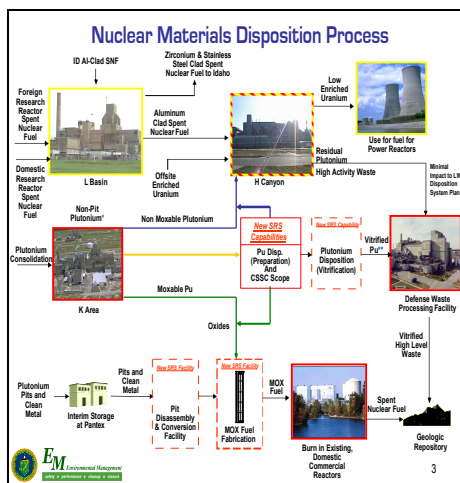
Nuclear Materials Disposition Process

ID Al-Clad SNF

Zirconium & Stainless Steel Clad Spent Nuclear Fuel to Idaho

Foreign Research Reactor Spent Nuclear Fuel

Domestic Research Reactor Spent Nuclear Fuel

L Basin

Aluminum Clad Spent Nuclear Fuel

Offsite Enriched Uranium

H Canyon

Low Enriched Uranium

Use for fuel for Power Reactors

Residual Plutonium

High Activity Waste

Minimal Impact to LW Disposition System Plan

Non-Pit Plutonium*

Non Moxable Plutonium

Plutonium Consolidation

K Area

New SRS Capabilities

Pu Disp. (Preparation) And CSSC Scope

New SRS Capability

Plutonium Disposition (Vitrification)

Vitrified Pu**

Defense Waste Processing Facility

Moxable Pu

Oxides

Vitrified High Level Waste

Plutonium Pits and Clean Metal

Interim Storage at Pantex

Pits and Clean Metal

New SRS Facility

Pit Disassembly & Conversion Facility

New SRS Facility

MOX Fuel Fabrication

MOX Fuel

Burn in Existing, Domestic Commercial Reactors

Spent Nuclear Fuel

Geologic Repository

EM Environmental Management

safety ▪ performance ▪ cleanup ▪ closure

3